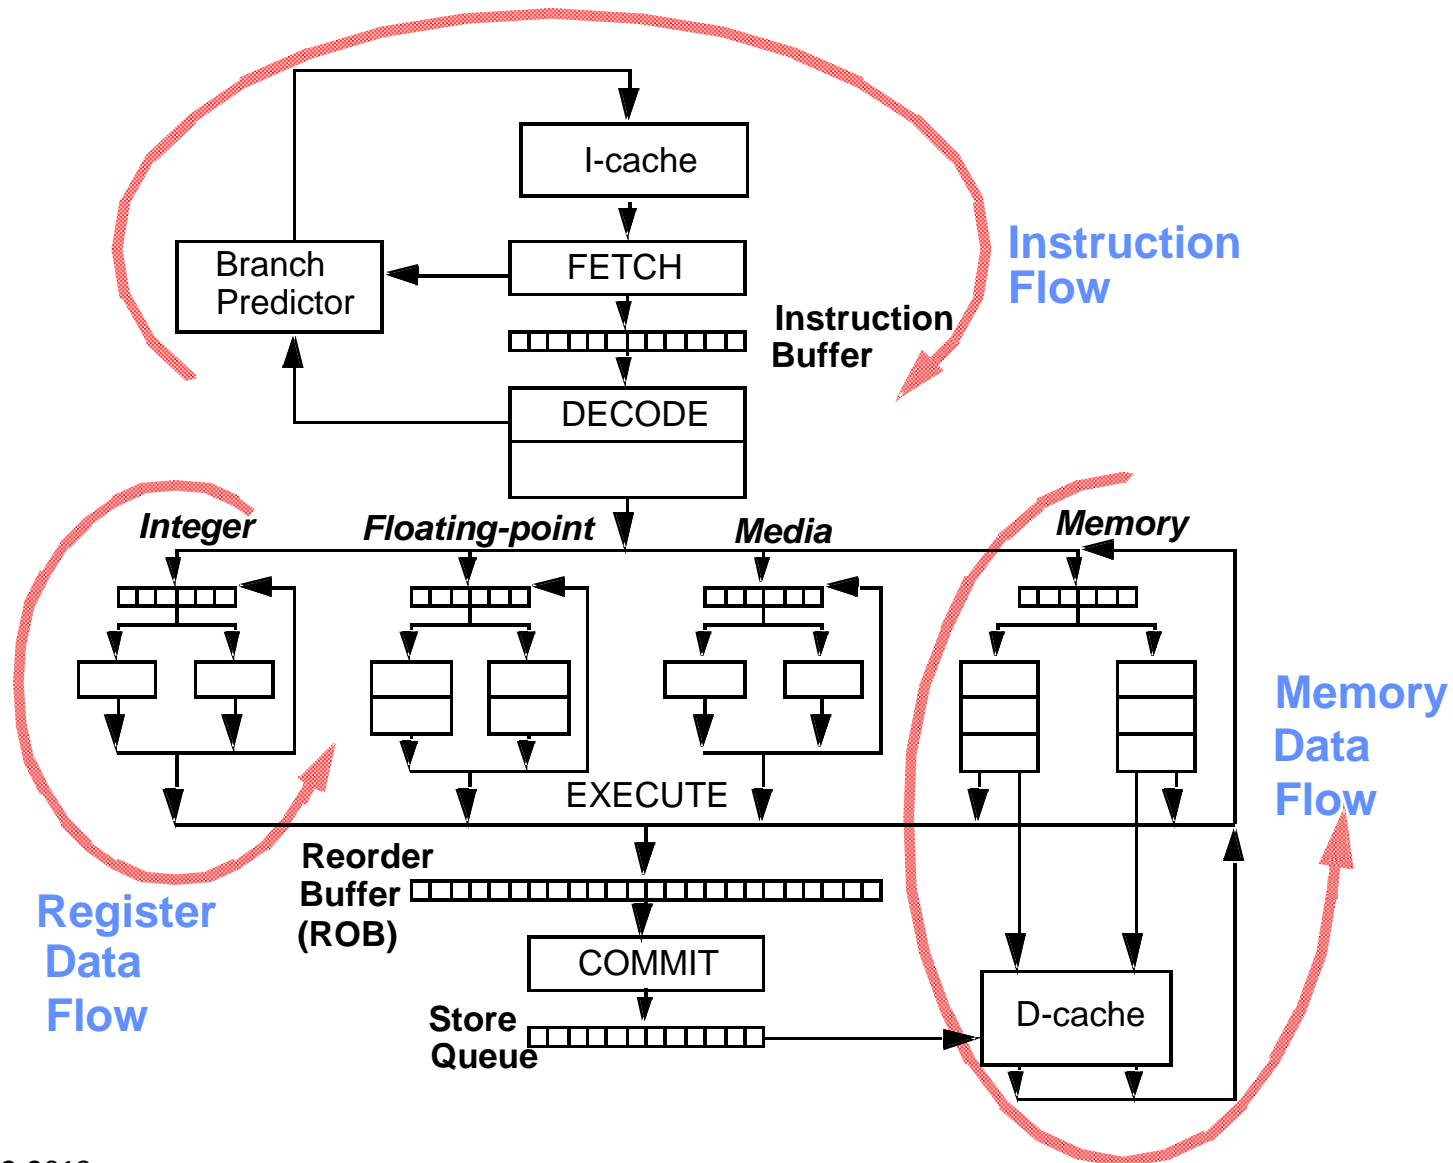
I-cache

Branch Predictor

FETCH

Instruction Buffer

Instruction Flow

DECODE

Integer

Floating-point

Media

Memory

EXECUTE

Memory Data Flow

Reorder Buffer (ROB)

Register Data Flow

COMMIT

Store Queue

D-cache

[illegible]